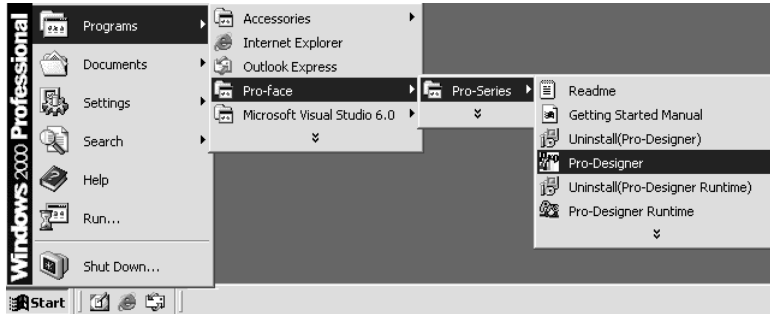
Windows 2000 Professional

Programs
Documents
Settings
Search
Help
Run...
Shut Down...

Accessories
Internet Explorer
Outlook Express
Pro-face
Microsoft Visual Studio 6.0
»

Pro-Series
»

Readme
Getting Started Manual
Uninstall(Pro-Designer)
Pro-Designer
Uninstall(Pro-Designer Runtime)
Pro-Designer Runtime
»

Start